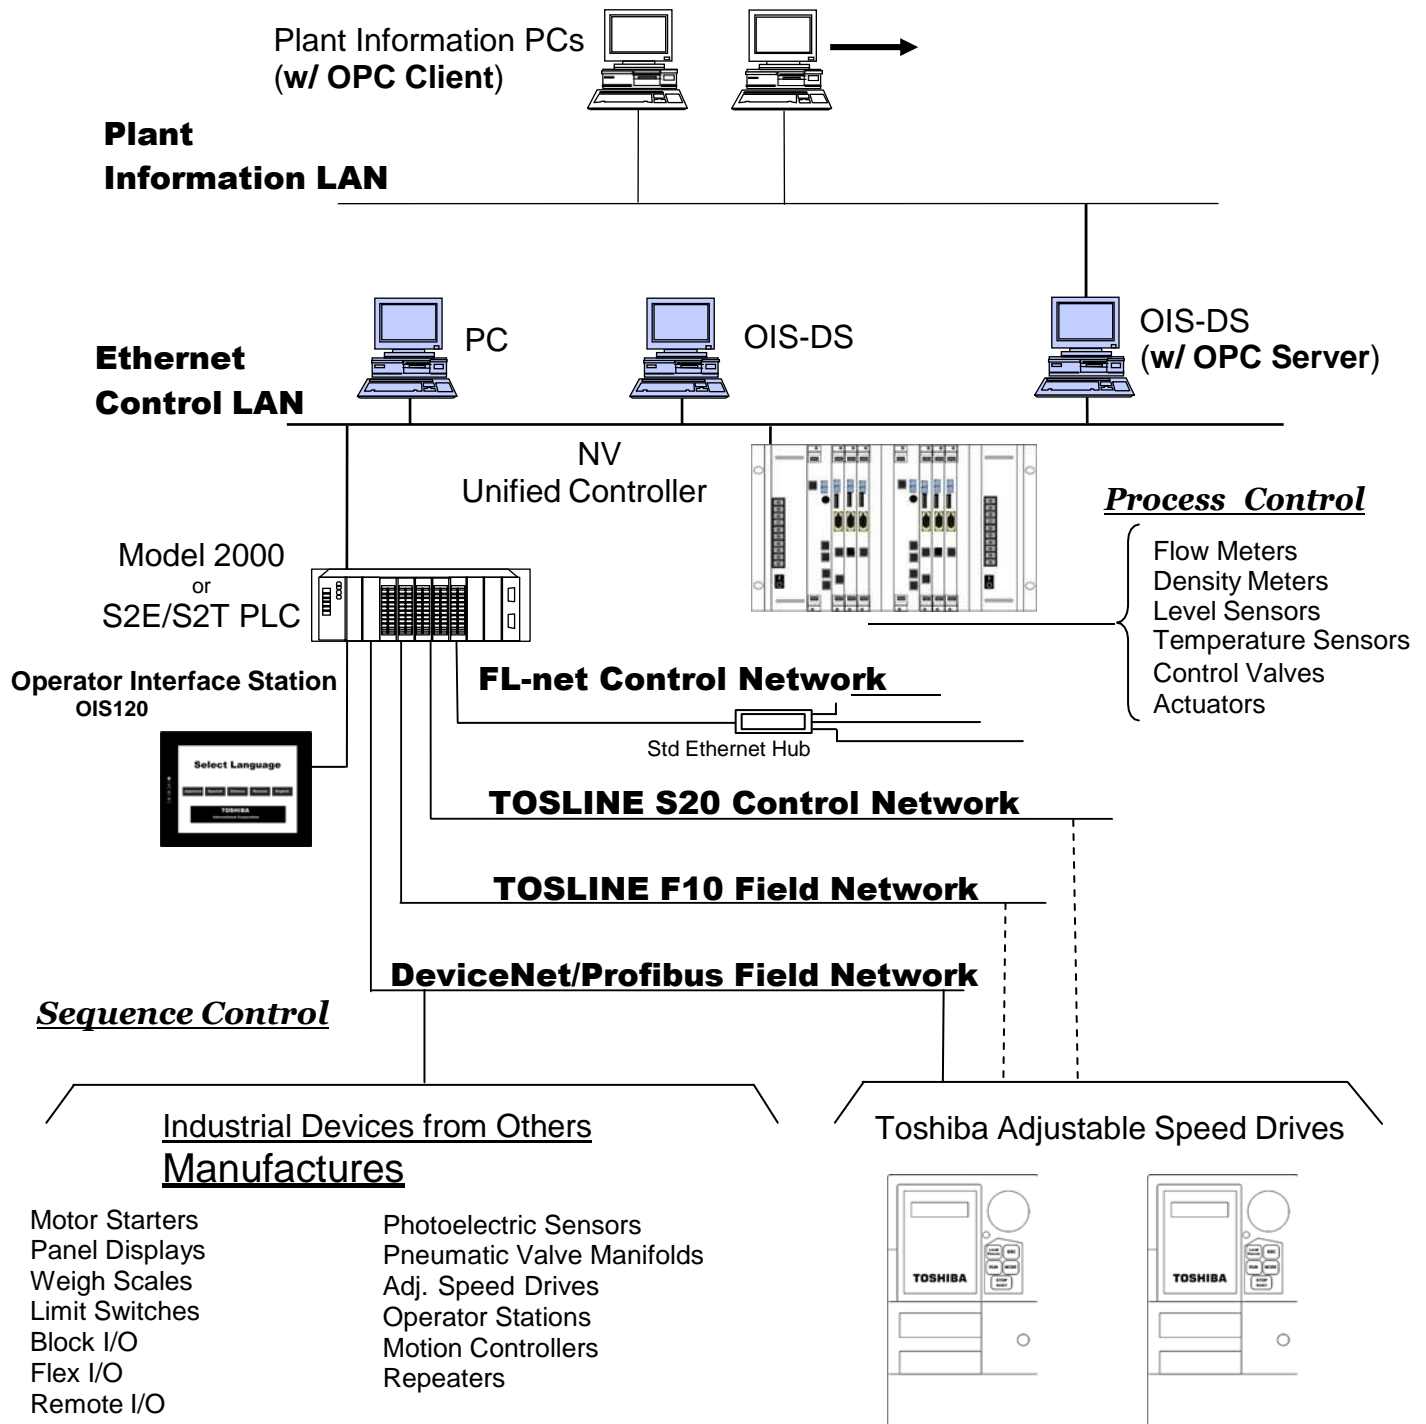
Plant Information PCs (w/ OPC Client)

Plant Information LAN

Ethernet Control LAN

PC

OIS-DS

OIS-DS (w/ OPC Server)

NV Unified Controller

Process Control

Flow Meters
Density Meters
Level Sensors
Temperature Sensors
Control Valves
Actuators

Model 2000
or
S2E/S2T PLC

Operator Interface Station
OIS120

Select Language

TOSHIBA

FL-net Control Network

Std Ethernet Hub

TOSLINE S20 Control Network

TOSLINE F10 Field Network

DeviceNet/Profibus Field Network

Sequence Control

Industrial Devices from Others Manufactures

Toshiba Adjustable Speed Drives

Motor Starters
Panel Displays
Weigh Scales
Limit Switches
Block I/O
Flex I/O
Remote I/O

Photoelectric Sensors
Pneumatic Valve Manifolds
Adj. Speed Drives
Operator Stations
Motion Controllers
Repeaters

TOSHIBA

TOSHIBA